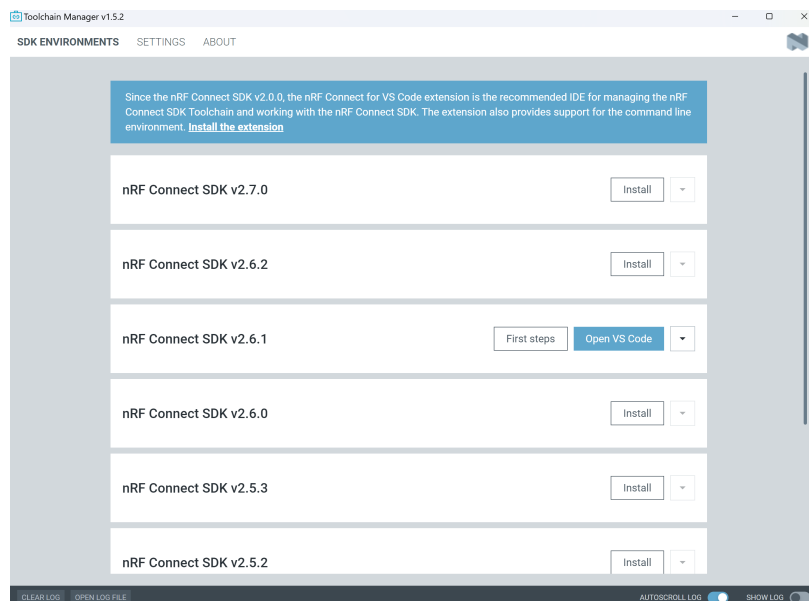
Toolchain Manager v1.5.2

SDK ENVIRONMENTS SETTINGS ABOUT

Since the nRF Connect SDK v2.0.0, the nRF Connect for VS Code extension is the recommended IDE for managing the nRF Connect SDK Toolchain and working with the nRF Connect SDK. The extension also provides support for the command line environment. Install the extension

nRF Connect SDK v2.7.0 Install

nRF Connect SDK v2.6.2 Install

nRF Connect SDK v2.6.1 First steps Open VS Code

nRF Connect SDK v2.6.0 Install

nRF Connect SDK v2.5.3 Install

nRF Connect SDK v2.5.2 Install

CLEAR LOG OPEN LOG FILE AUTOSCROLL LOG SHOW LOG